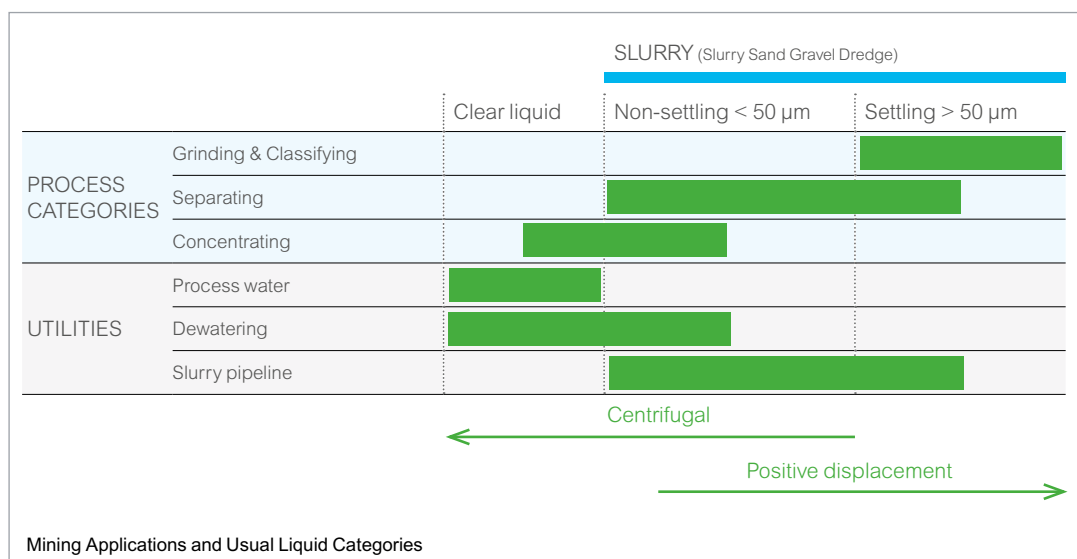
SLURRY (Slurry Sand Gravel Dredge)

| | | Clear liquid | Non-settling < 50 µm | Settling > 50 µm |
|---|---|---|---|---|
| PROCESS CATEGORIES | Grinding & Classifying | | | |
| | Separating | | | |
| | Concentrating | | | |
| UTILITIES | Process water | | | |
| | Dewatering | | | |
| | Slurry pipeline | | | |

Centrifugal

Positive displacement

Mining Applications and Usual Liquid Categories